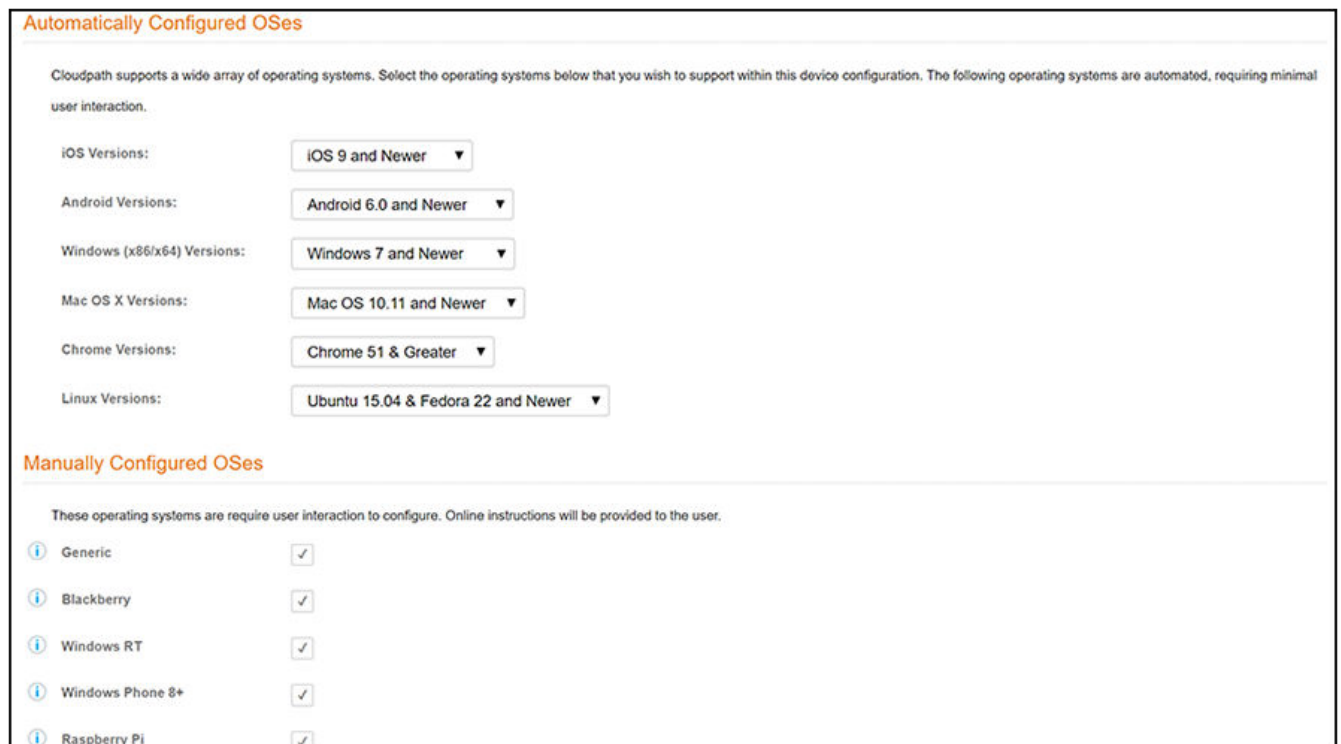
Automatically Configured OSes

Cloudpath supports a wide array of operating systems. Select the operating systems below that you wish to support within this device configuration. The following operating systems are automated, requiring minimal user interaction.

iOS Versions: iOS 9 and Newer ▼

Android Versions: Android 6.0 and Newer ▼

Windows (x86/x64) Versions: Windows 7 and Newer ▼

Mac OS X Versions: Mac OS 10.11 and Newer ▼

Chrome Versions: Chrome 51 & Greater ▼

Linux Versions: Ubuntu 15.04 & Fedora 22 and Newer ▼

Manually Configured OSes

These operating systems are require user interaction to configure. Online instructions will be provided to the user.

Generic ✓

Blackberry ✓

Windows RT ✓

Windows Phone 8+ ✓

Raspberry Pi ✓